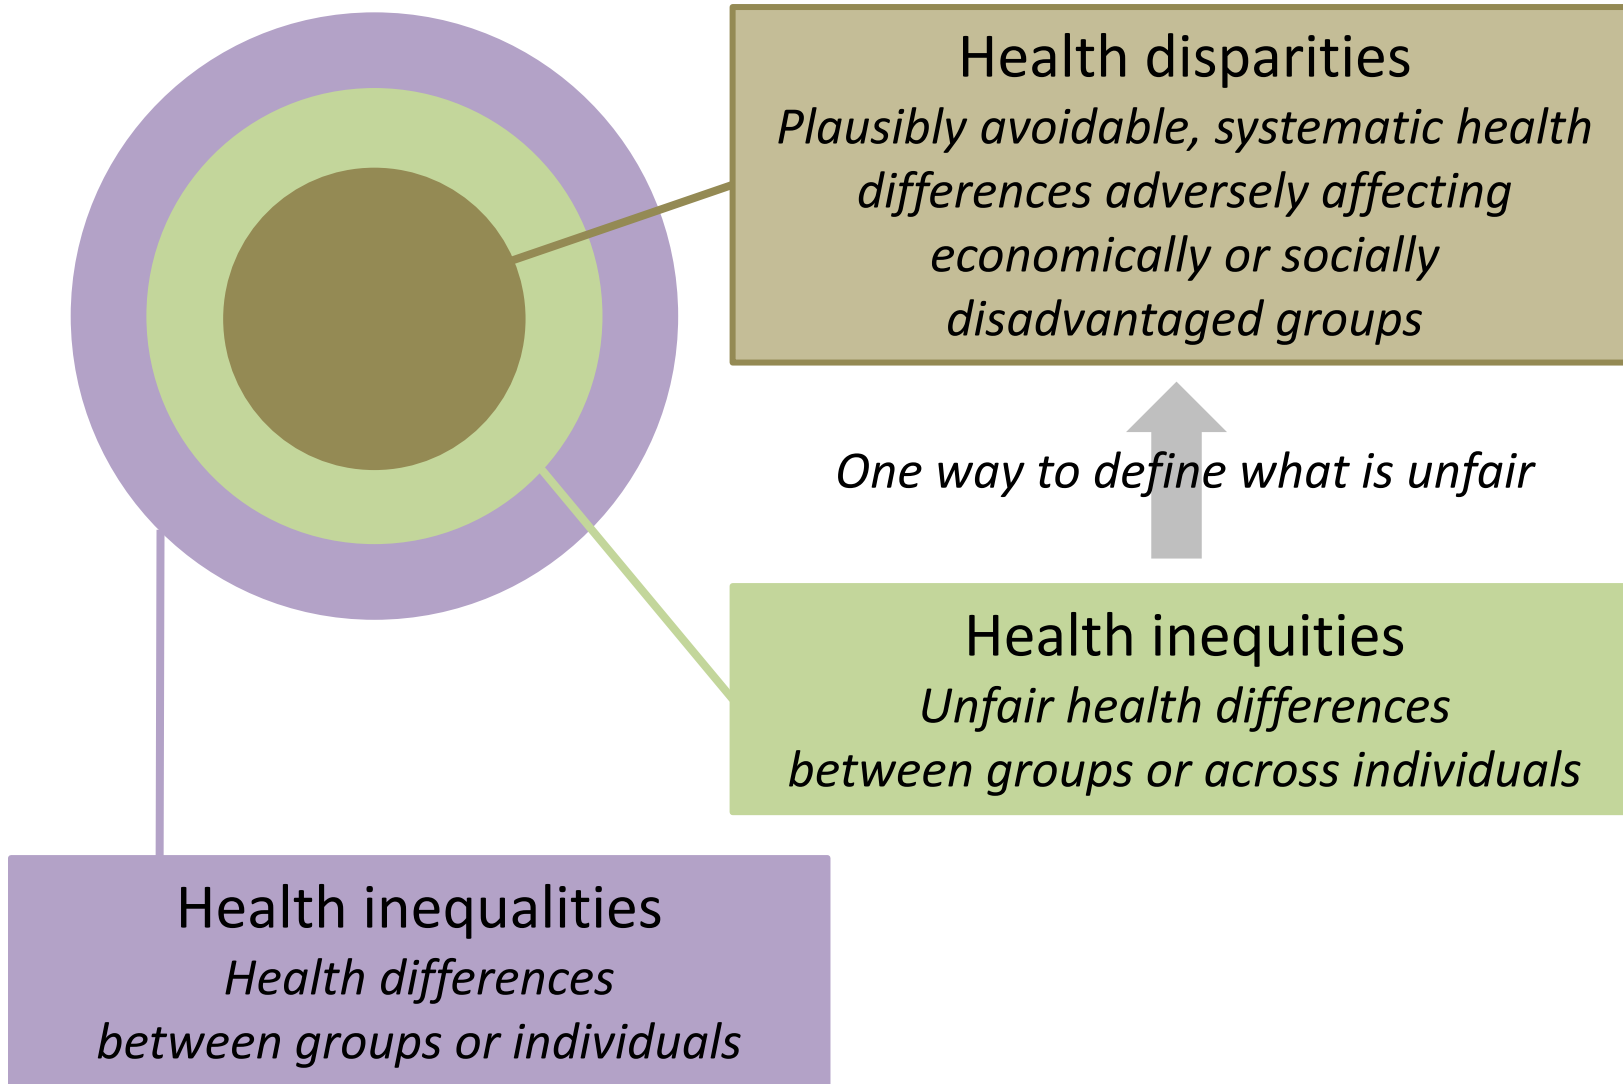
Health disparities
Plausibly avoidable, systematic health differences adversely affecting economically or socially disadvantaged groups

One way to define what is unfair

Health inequities
Unfair health differences between groups or across individuals

Health inequalities
Health differences between groups or individuals